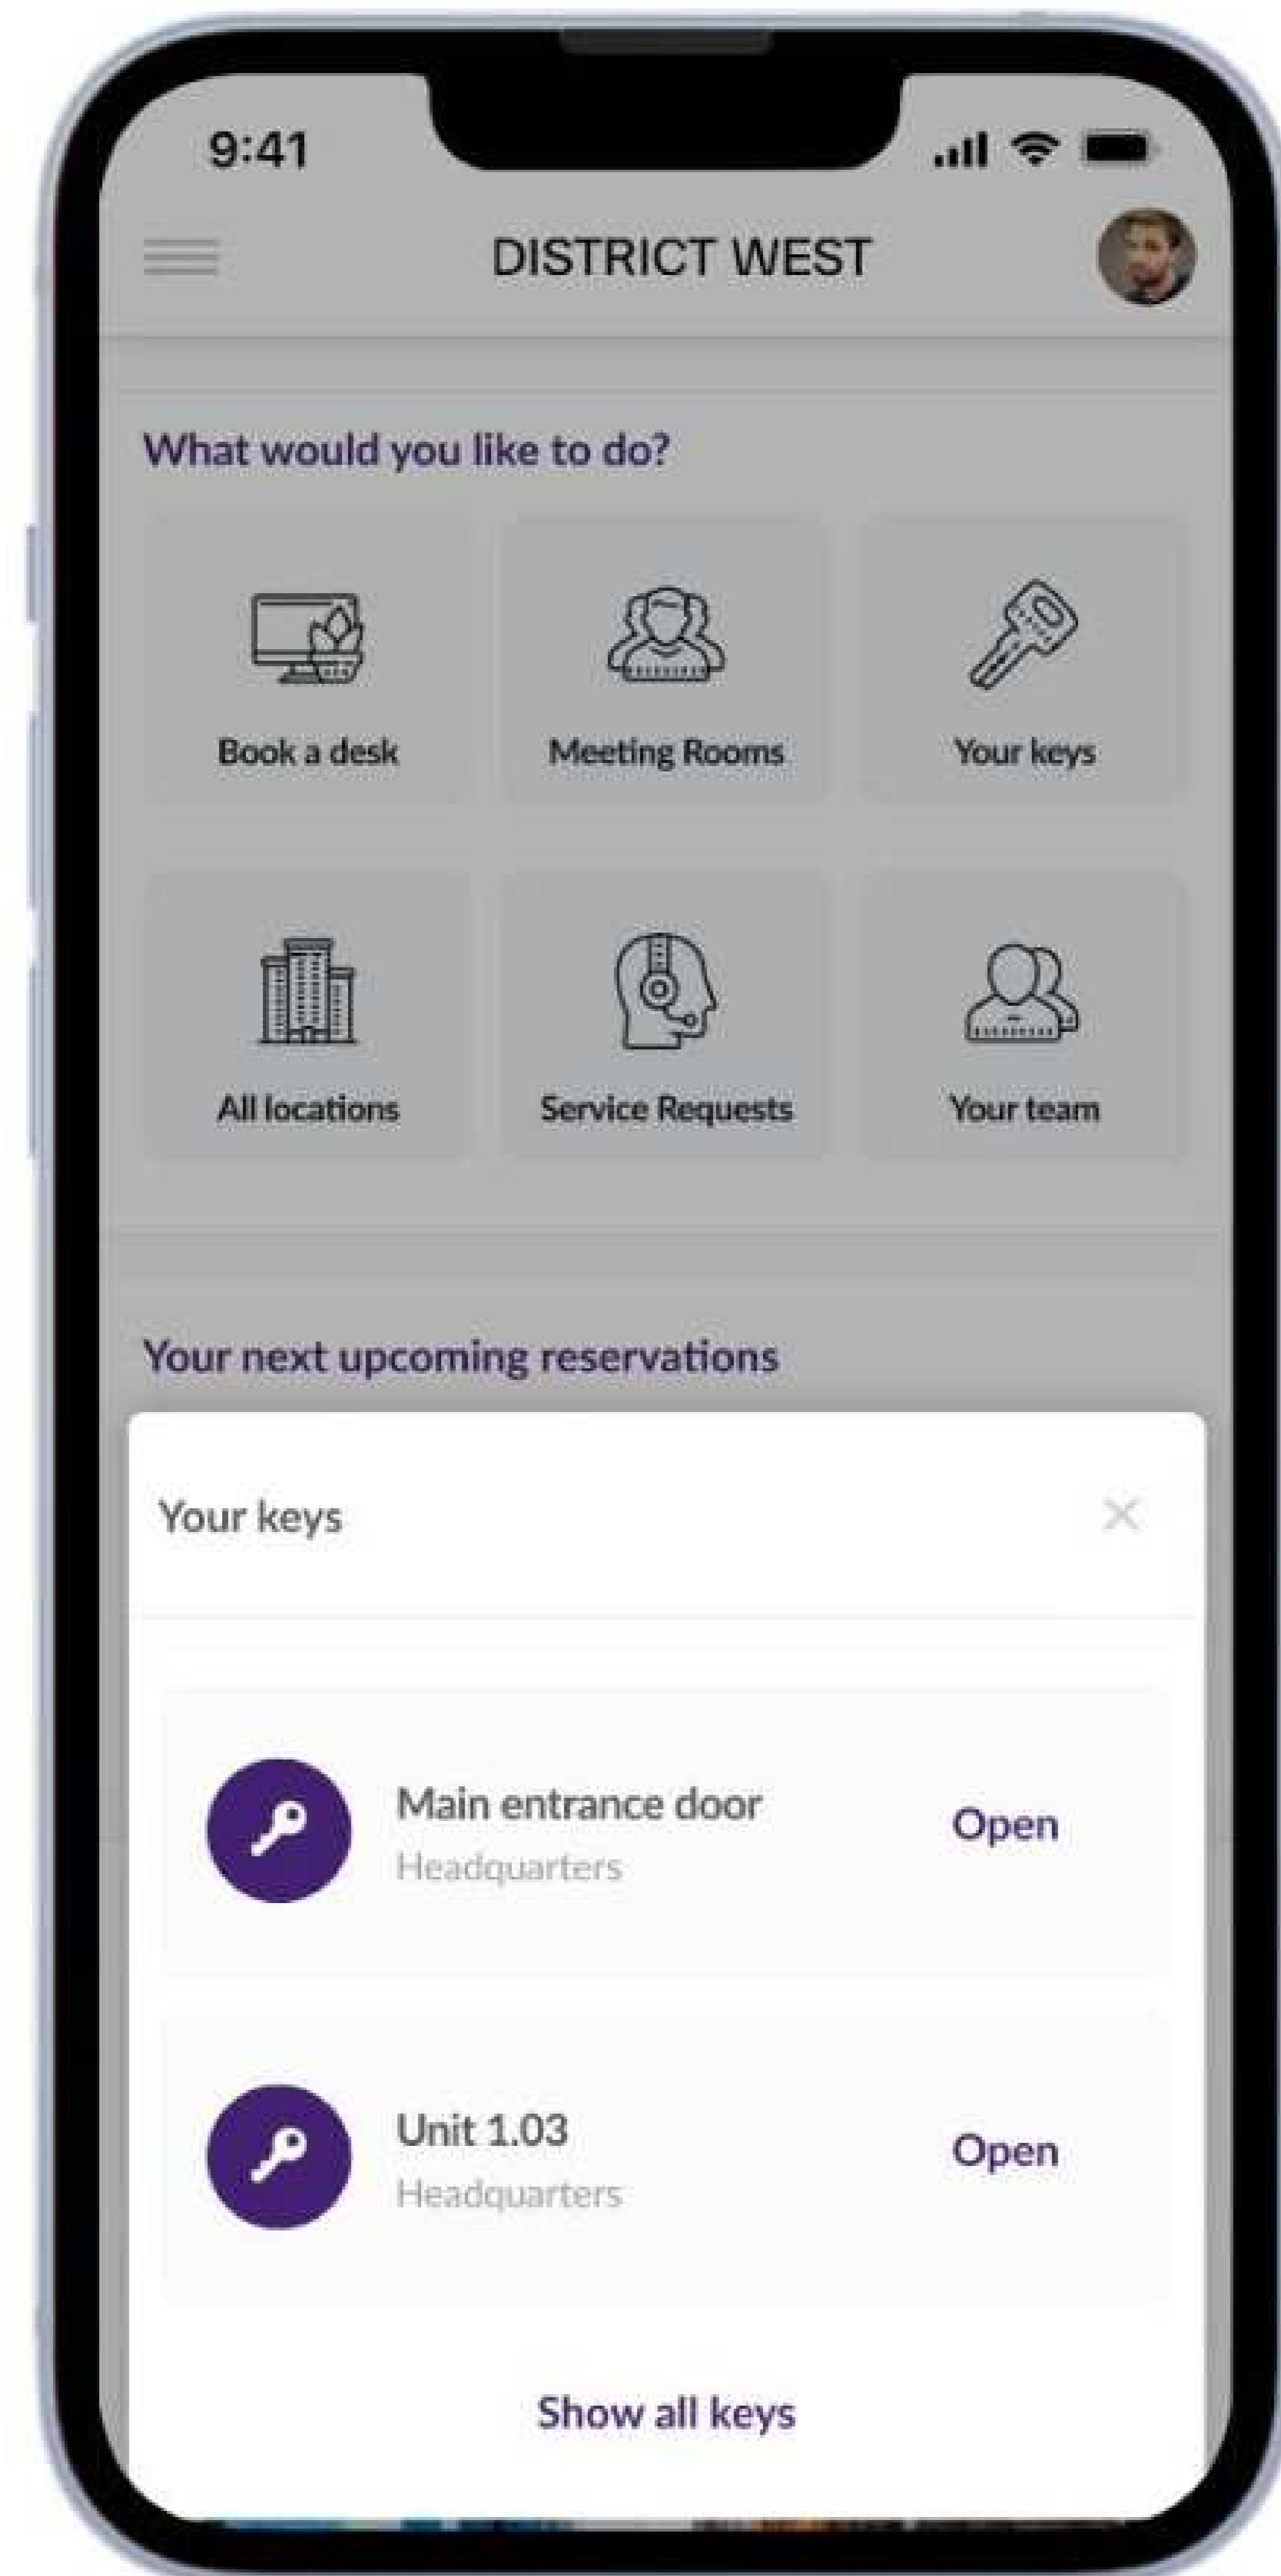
9:41

DISTRICT WEST

What would you like to do?

Book a desk

Meeting Rooms

Your keys

All locations

Service Requests

Your team

Your next upcoming reservations

Your keys

Main entrance door
Headquarters
Open

Unit 1.03
Headquarters
Open

Show all keys